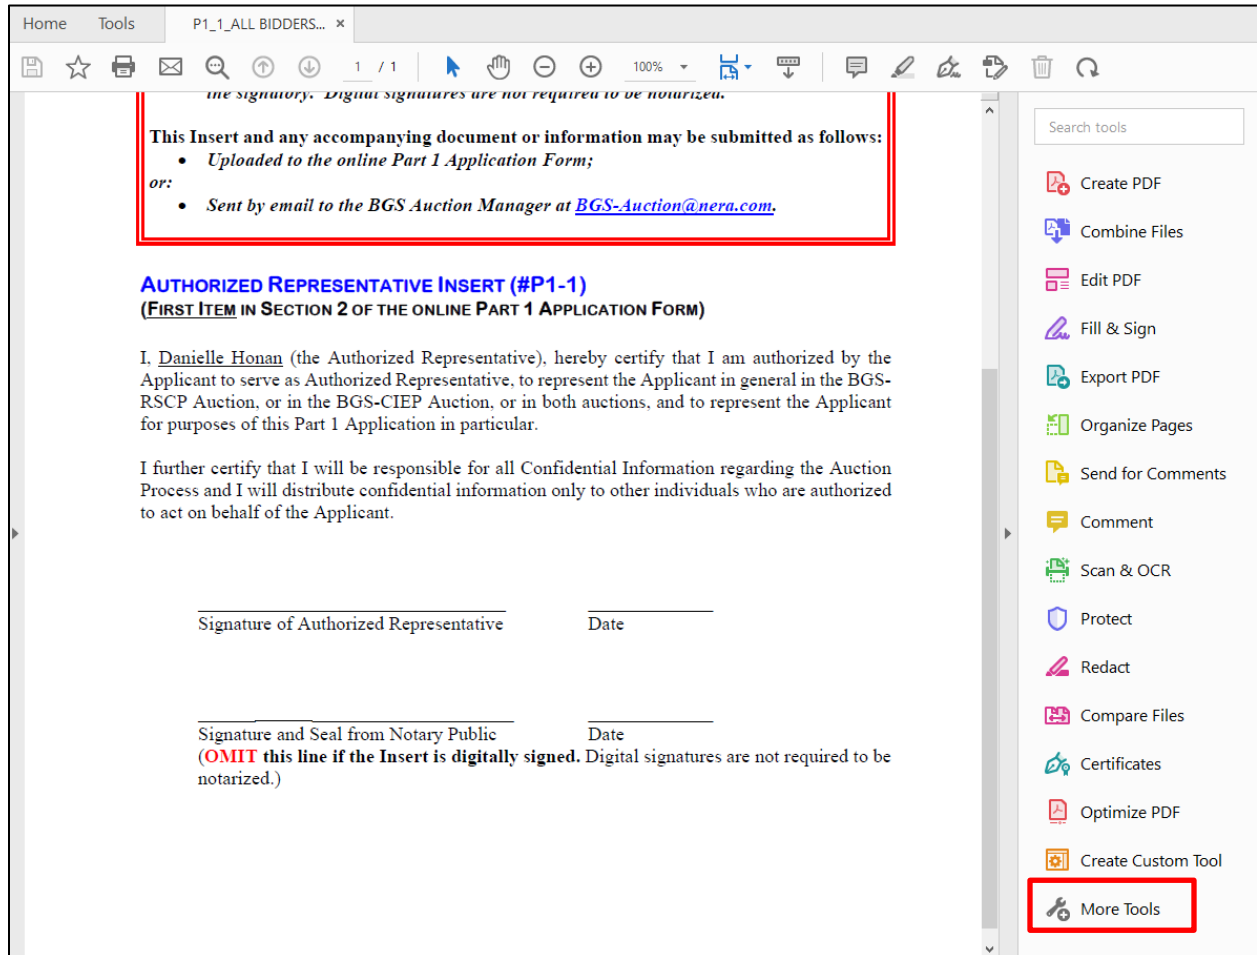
Home Tools P1_1_ALL BIDDERS... ×

1 / 1 100%

the signatory. Digital signatures are not required to be notarized.

This Insert and any accompanying document or information may be submitted as follows:
• Uploaded to the online Part 1 Application Form;
or:
• Sent by email to the BGS Auction Manager at BGS-Auction@nera.com.

AUTHORIZED REPRESENTATIVE INSERT (#P1-1)
(FIRST ITEM IN SECTION 2 OF THE ONLINE PART 1 APPLICATION FORM)

I, Danielle Honan (the Authorized Representative), hereby certify that I am authorized by the Applicant to serve as Authorized Representative, to represent the Applicant in general in the BGS-RSCP Auction, or in the BGS-CIEP Auction, or in both auctions, and to represent the Applicant for purposes of this Part 1 Application in particular.

I further certify that I will be responsible for all Confidential Information regarding the Auction Process and I will distribute confidential information only to other individuals who are authorized to act on behalf of the Applicant.

Signature of Authorized Representative Date

Signature and Seal from Notary Public Date
(OMIT this line if the Insert is digitally signed. Digital signatures are not required to be notarized.)

Search tools
Create PDF
Combine Files
Edit PDF
Fill & Sign
Export PDF
Organize Pages
Send for Comments
Comment
Scan & OCR
Protect
Redact
Compare Files
Certificates
Optimize PDF
Create Custom Tool
More Tools